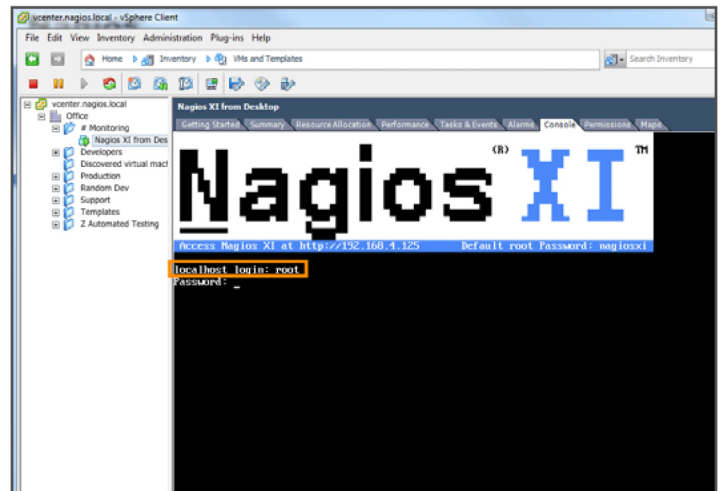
vcenter.nagios.local - vSphere Client

File Edit View Inventory Administration Plug-ins Help

Home Inventory VMs and Templates

Search Inventory

vcenter.nagios.local
Office
# Monitoring
Nagios XI from Des
Developers
Discovered virtual mac
Production
Random Dev
Support
Templates
Z Automated Testing

Nagios XI from Desktop

Getting Started Summary Resource Allocation Performance Tasks & Events Alarms Console Permissions Maps

Nagios (R) XI TM

Access Nagios XI at http://192.168.4.125 Default root Password: nagiosxi

localhost login: root
Password: _